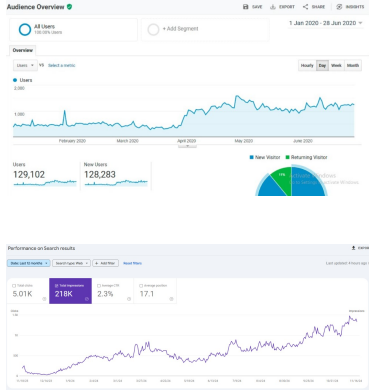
Audience Overview

SAVE EXPORT SHARE INSIGHTS

All Users
100.00% Users

+ Add Segment

1 Jan 2020 - 28 Jun 2020

Overview

Users vs Select a metric

Hourly Day Week Month

Users

2,000

1,000

February 2020 March 2020 April 2020 May 2020 June 2020

Users
129,102

New Users
128,283

New Visitor Returning Visitor

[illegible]

Performance on Search results

Date: Last 16 months Search type: Web + Add filter Reset filters

Last updated: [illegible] hours ago

Total clicks
5.01K

Total impressions
218K

Average CTR
2.3%

Average position
17.1

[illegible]